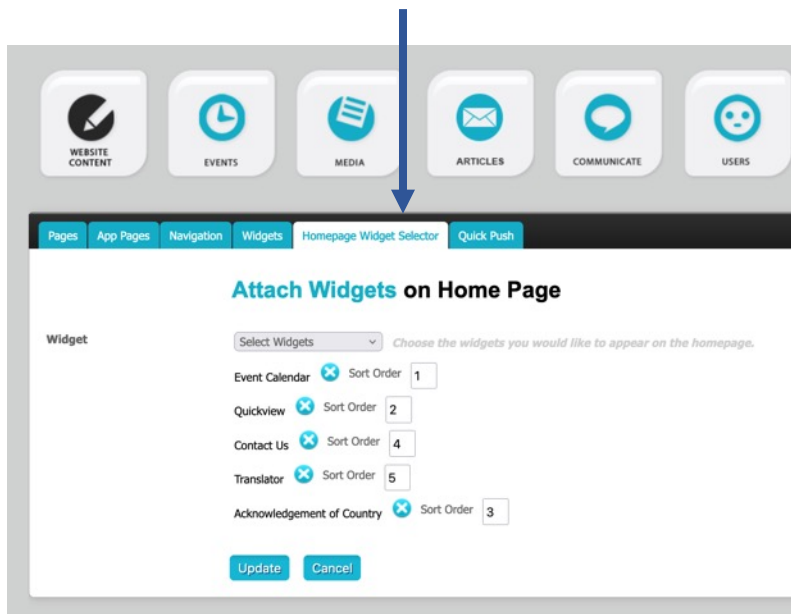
WEBSITE CONTENT

EVENTS

MEDIA

ARTICLES

COMMUNICATE

USERS

Pages | App Pages | Navigation | Widgets | Homepage Widget Selector | Quick Push

Attach Widgets on Home Page

Widget

Select Widgets

Choose the widgets you would like to appear on the homepage.

Event Calendar Sort Order 1

Quickview Sort Order 2

Contact Us Sort Order 4

Translator Sort Order 5

Acknowledgement of Country Sort Order 3

Update Cancel